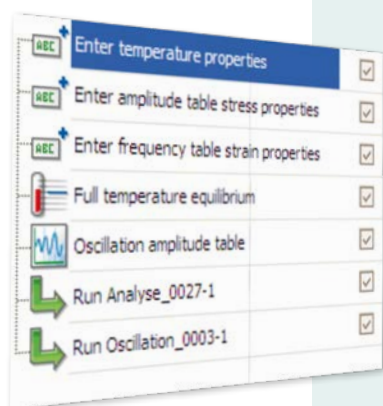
ABC Enter temperature properties
ABC Enter amplitude table stress properties
ABC Enter frequency table strain properties
Full temperature equilibrium
Oscillation amplitude table
Run Analyse_0027-1
Run Oscillation_0003-1